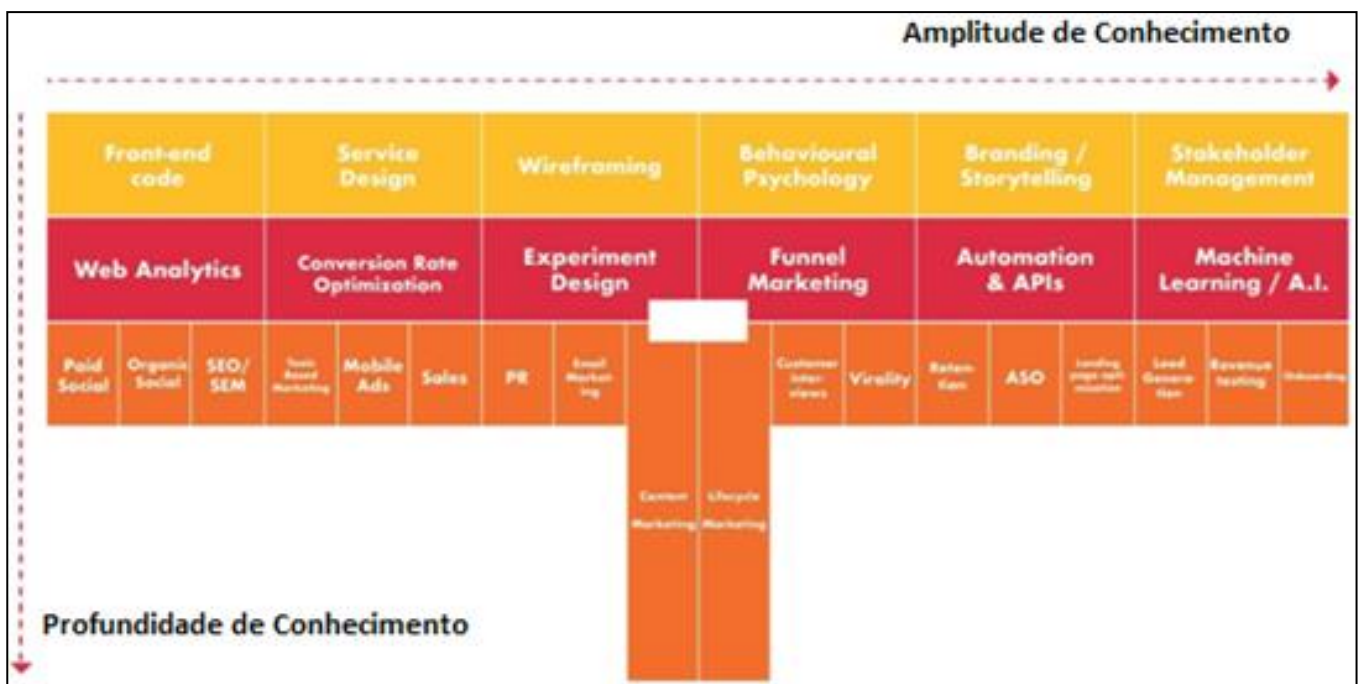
Amplitude de Conhecimento

Front-end code

Service Design

Wireframing

Behavioural Psychology

Branding / Storytelling

Stakeholder Management

Web Analytics

Conversion Rate Optimization

Experiment Design

Funnel Marketing

Automation & APIs

Machine Learning / A.I.

Paid Social

Organic Social

SEO/ SEM

Tools Based Marketing

Mobile Ads

Sales

PR

Email Marketing

Content Marketing

Lifecycle Marketing

Customer Interviews

Virality

Retention

ASO

Landing page optimization

Lead Generation

Revenue testing

Onboarding

Profundidade de Conhecimento